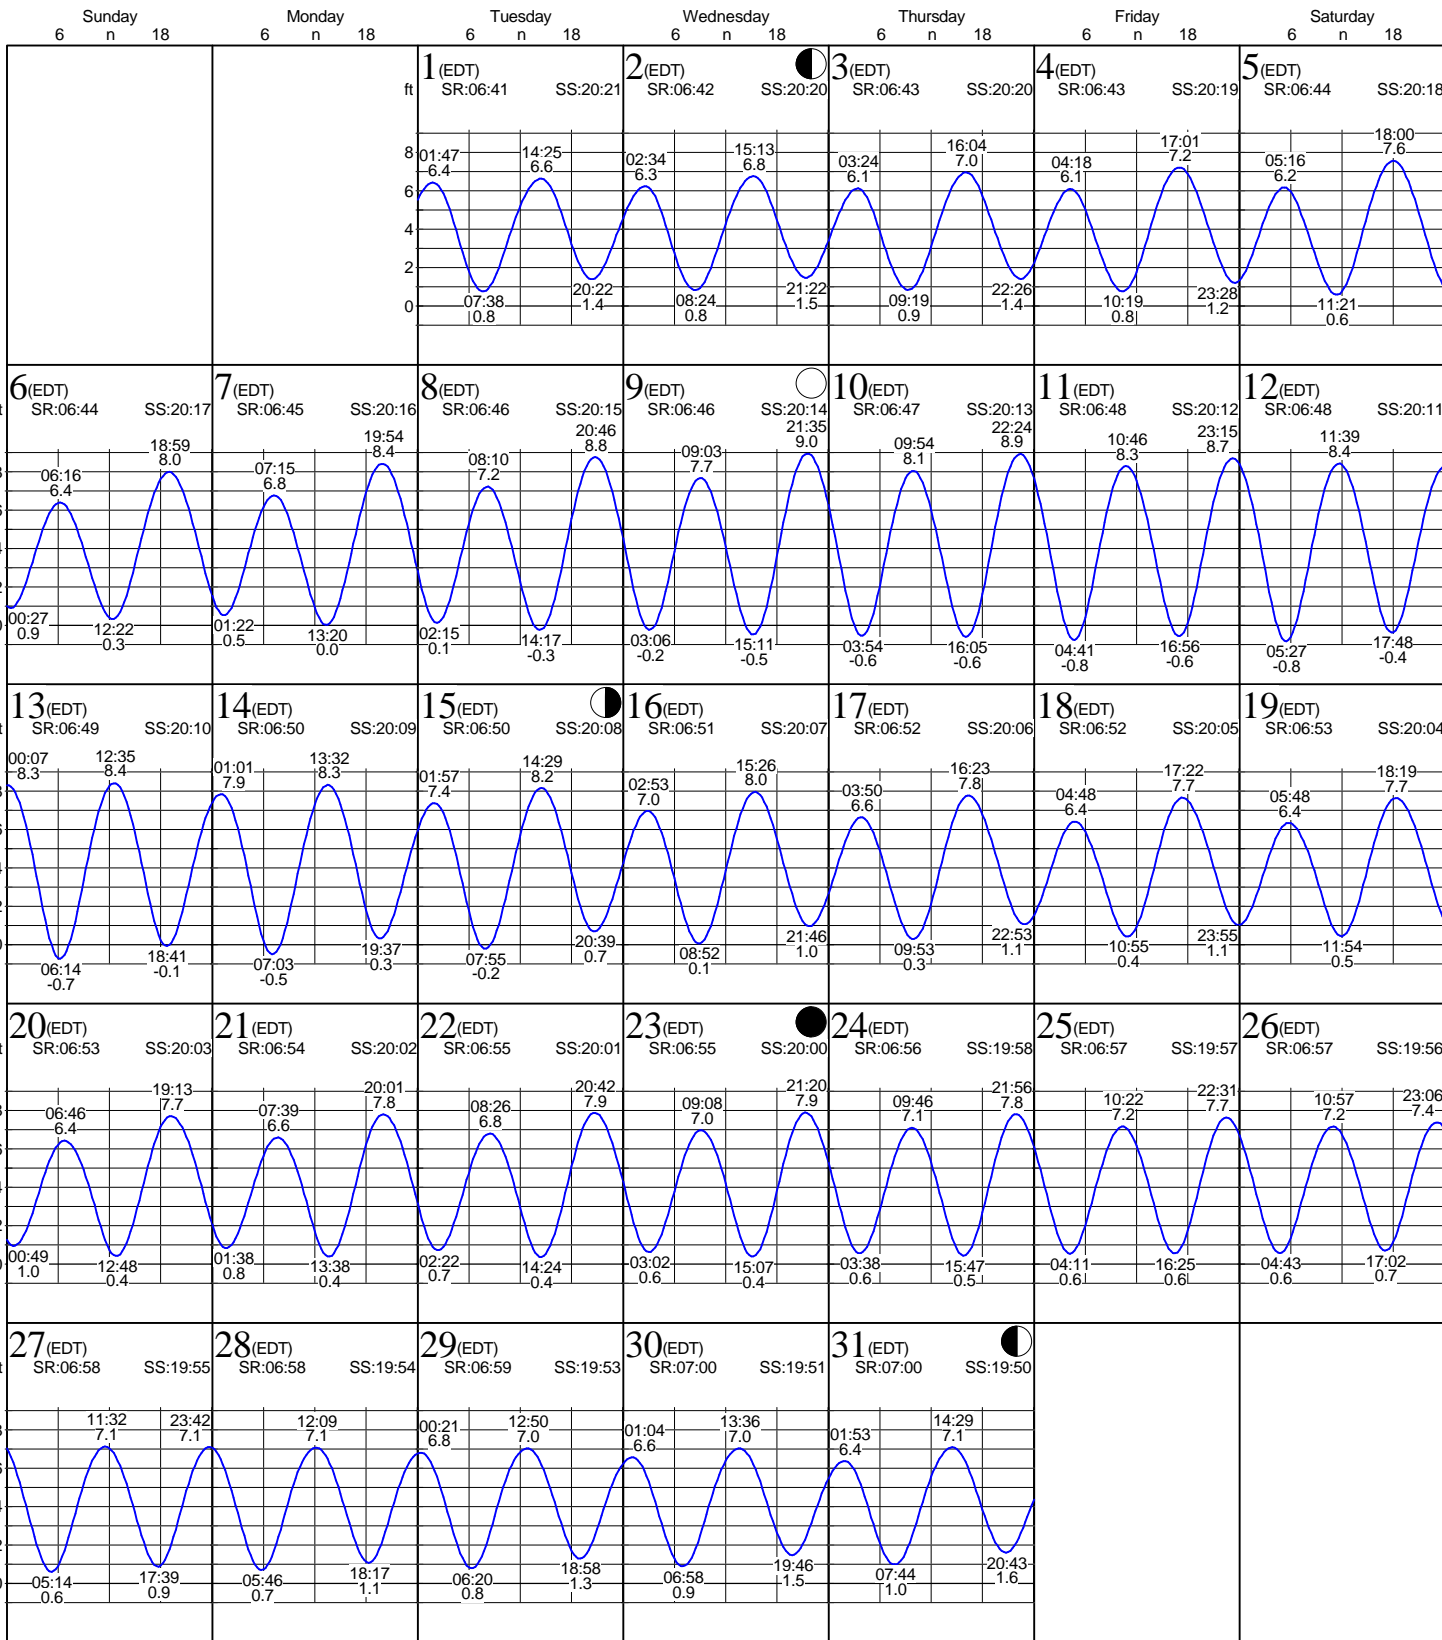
Sunday 6 n 18 | Monday 6 n 18 | Tuesday 6 n 18 | Wednesday 6 n 18 | Thursday 6 n 18 | Friday 6 n 18 | Saturday 6 n 18

1 (EDT) ft SR:06:41 SS:20:21 8 6 4 2 0 01:47 6.4 14:25 6.6 07:38 0.8 20:22 1.4

2 (EDT) SR:06:42 SS:20:20 02:34 6.3 15:13 6.8 08:24 0.8 21:22 1.5

3 (EDT) SR:06:43 SS:20:20 03:24 6.1 16:04 7.0 09:19 0.9 22:26 1.4

4 (EDT) SR:06:43 SS:20:19 04:18 6.1 17:01 7.2 10:19 0.8 23:28 1.2

5 (EDT) SR:06:44 SS:20:18 05:16 6.2 18:00 7.6 11:21 0.6

6 (EDT) SR:06:44 SS:20:17 06:16 6.4 18:59 8.0 00:27 0.9 12:22 0.3

7 (EDT) SR:06:45 SS:20:16 07:15 6.8 19:54 8.4 01:22 0.5 13:20 0.0

8 (EDT) SR:06:46 SS:20:15 08:10 7.2 20:46 8.8 02:15 0.1 14:17 -0.3

9 (EDT) SR:06:46 SS:20:14 09:03 7.7 21:35 9.0 03:06 -0.2 15:11 -0.5

10 (EDT) SR:06:47 SS:20:13 09:54 8.1 22:24 8.9 03:54 -0.6 16:05 -0.6

11 (EDT) SR:06:48 SS:20:12 10:46 8.3 23:15 8.7 04:41 -0.8 16:56 -0.6

12 (EDT) SR:06:48 SS:20:11 11:39 8.4 05:27 -0.8 17:48 -0.4

13 (EDT) SR:06:49 SS:20:10 00:07 8.3 12:35 8.4 06:14 -0.7 18:41 -0.1

14 (EDT) SR:06:50 SS:20:09 01:01 7.9 13:32 8.3 07:03 -0.5 19:37 0.3

15 (EDT) SR:06:50 SS:20:08 01:57 7.4 14:29 8.2 07:55 -0.2 20:39 0.7

16 (EDT) SR:06:51 SS:20:07 02:53 7.0 15:26 8.0 08:52 0.1 21:46 1.0

17 (EDT) SR:06:52 SS:20:06 03:50 6.6 16:23 7.8 09:53 0.3 22:53 1.1

18 (EDT) SR:06:52 SS:20:05 04:48 6.4 17:22 7.7 10:55 0.4 23:55 1.1

19 (EDT) SR:06:53 SS:20:04 05:48 6.4 18:19 7.7 11:54 0.5

20 (EDT) SR:06:53 SS:20:03 06:46 6.4 19:13 7.7 00:49 1.0 12:48 0.4

21 (EDT) SR:06:54 SS:20:02 07:39 6.6 20:01 7.8 01:38 0.8 13:38 0.4

22 (EDT) SR:06:55 SS:20:01 08:26 6.8 20:42 7.9 02:22 0.7 14:24 0.4

23 (EDT) SR:06:55 SS:20:00 09:08 7.0 21:20 7.9 03:02 0.6 15:07 0.4

24 (EDT) SR:06:56 SS:19:58 09:46 7.1 21:56 7.8 03:38 0.6 15:47 0.5

25 (EDT) SR:06:57 SS:19:57 10:22 7.2 22:31 7.7 04:11 0.6 16:25 0.6

26 (EDT) SR:06:57 SS:19:56 10:57 7.2 23:06 7.4 04:43 0.6 17:02 0.7

27 (EDT) SR:06:58 SS:19:55 11:32 7.1 23:42 7.1 05:14 0.6 17:39 0.9

28 (EDT) SR:06:58 SS:19:54 12:09 7.1 05:46 0.7 18:17 1.1

29 (EDT) SR:06:59 SS:19:53 00:21 6.8 12:50 7.0 06:20 0.8 18:58 1.3

30 (EDT) SR:07:00 SS:19:51 01:04 6.6 13:36 7.0 06:58 0.9 19:46 1.5

31 (EDT) SR:07:00 SS:19:50 01:53 6.4 14:29 7.1 07:44 1.0 20:43 1.6